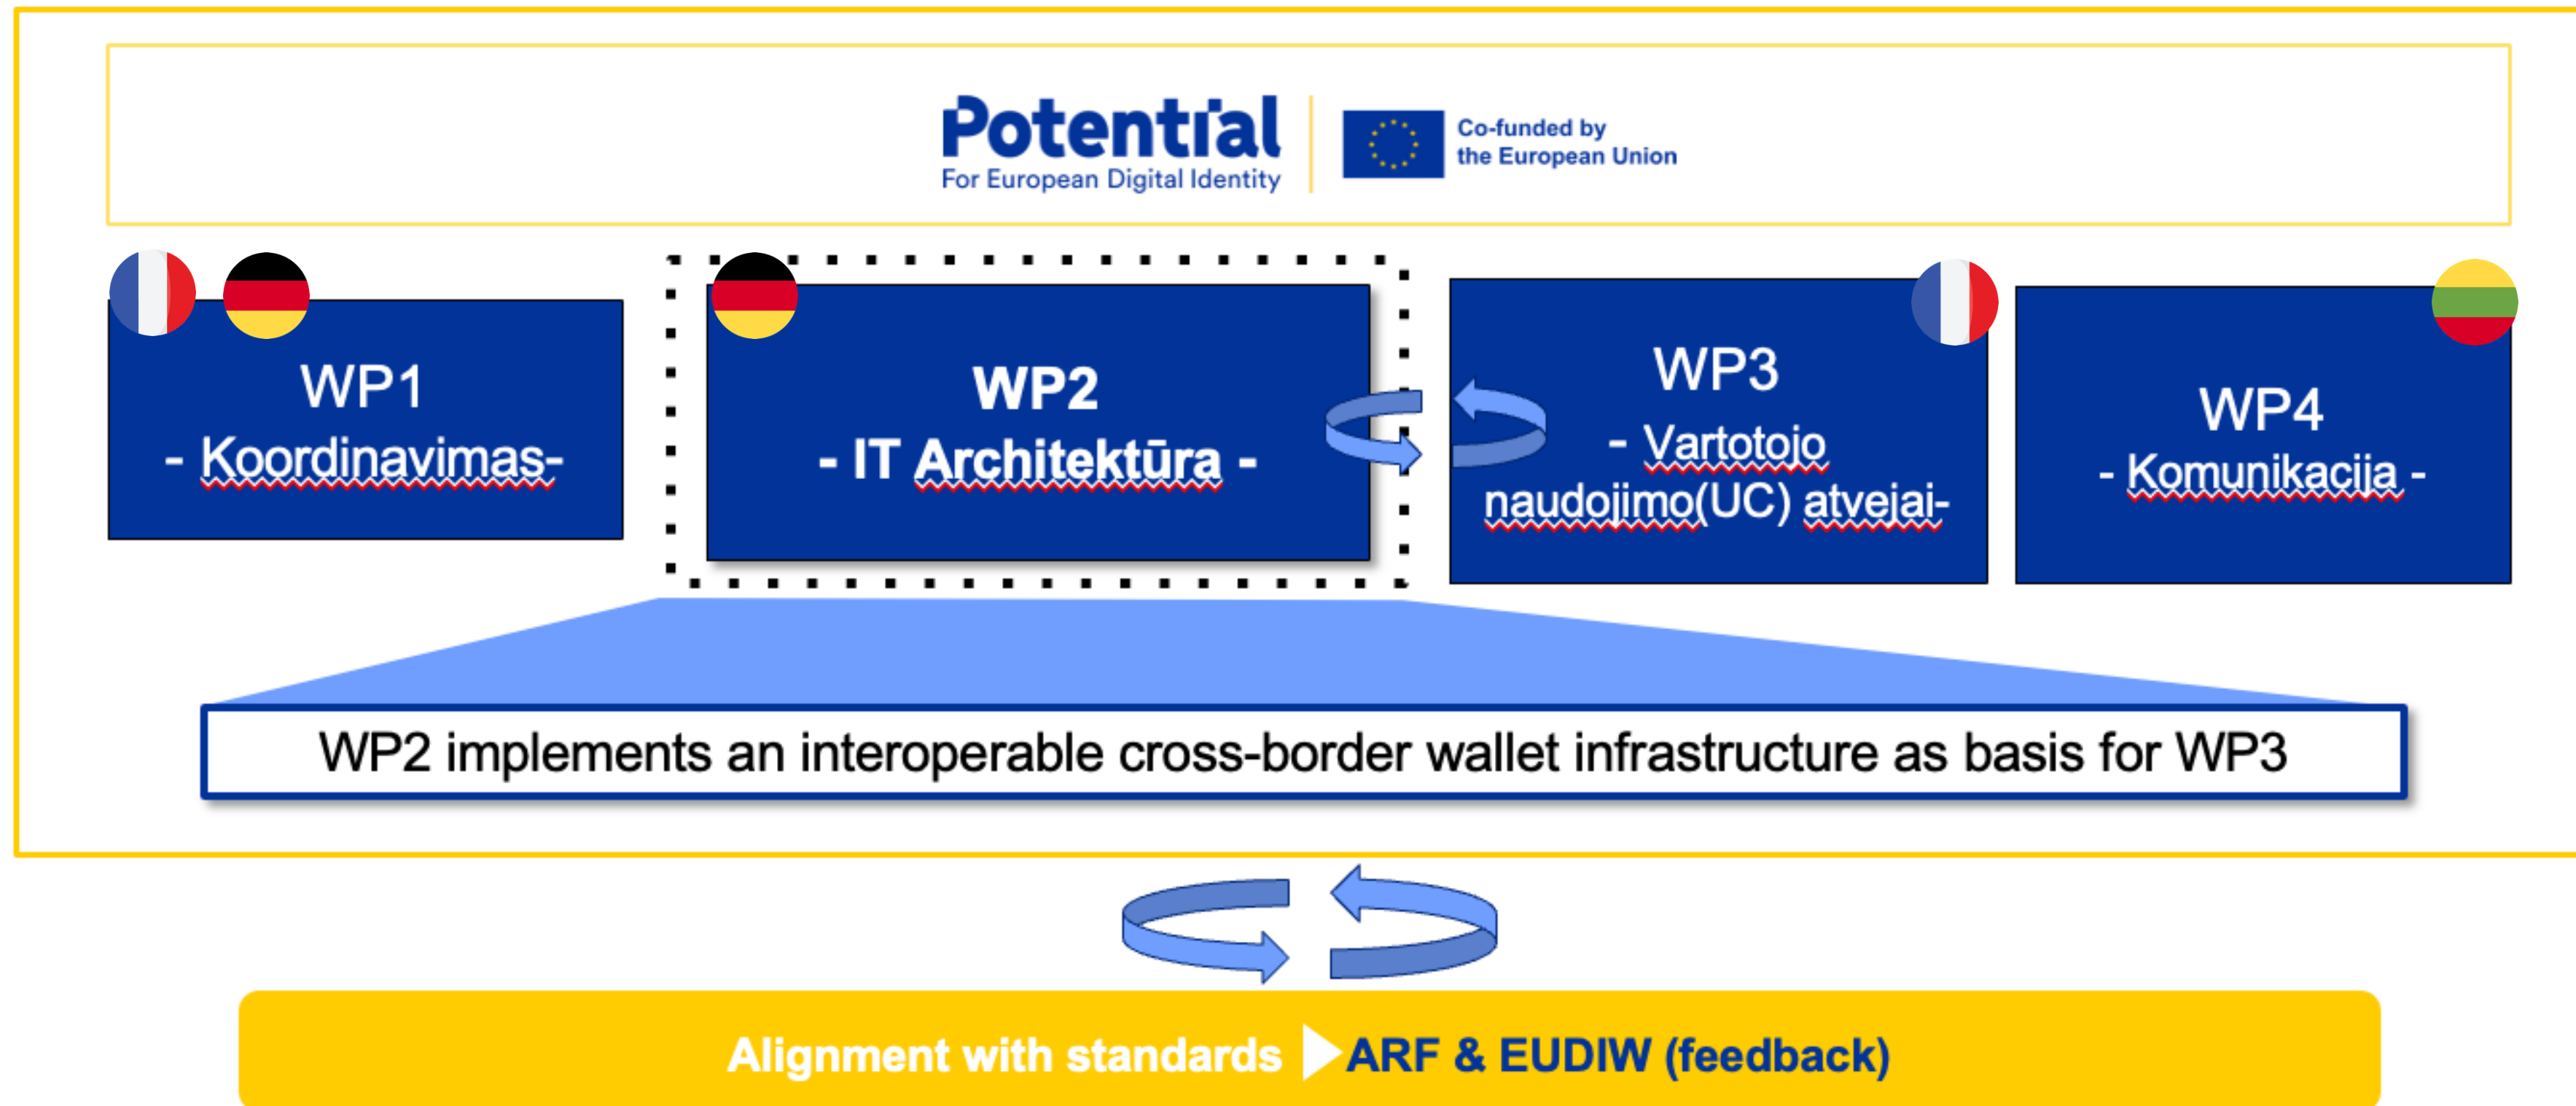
Potential
For European Digital Identity

Co-funded by
the European Union

WP1
- Koordinavimas-

WP2
- IT Architektūra -

WP3
- Vartotojo naudojimo(UC) atvejai-

WP4
- Komunikacija -

WP2 implements an interoperable cross-border wallet infrastructure as basis for WP3

Alignment with standards ARF & EUDIW (feedback)